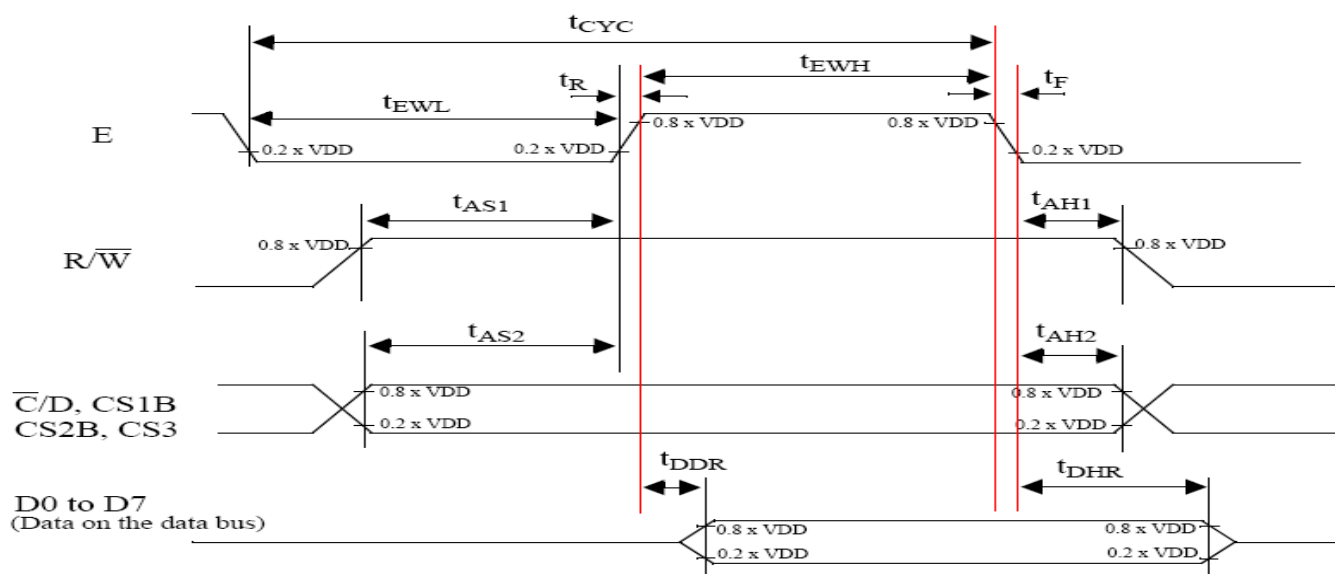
$t_{CYC}$

$t_{EWH}$

$t_R$

$t_F$

$t_{EWL}$

E

0.2 x VDD

0.2 x VDD

0.8 x VDD

0.8 x VDD

0.2 x VDD

$t_{AS1}$

$t_{AH1}$

0.8 x VDD

$R/\overline{W}$

0.8 x VDD

$t_{AS2}$

$t_{AH2}$

0.8 x VDD

0.8 x VDD

$\overline{C}$/D, CS1B

CS2B, CS3

0.2 x VDD

0.2 x VDD

$t_{DDR}$

$t_{DHR}$

D0 to D7

(Data on the data bus)

0.8 x VDD

0.8 x VDD

0.2 x VDD

0.2 x VDD